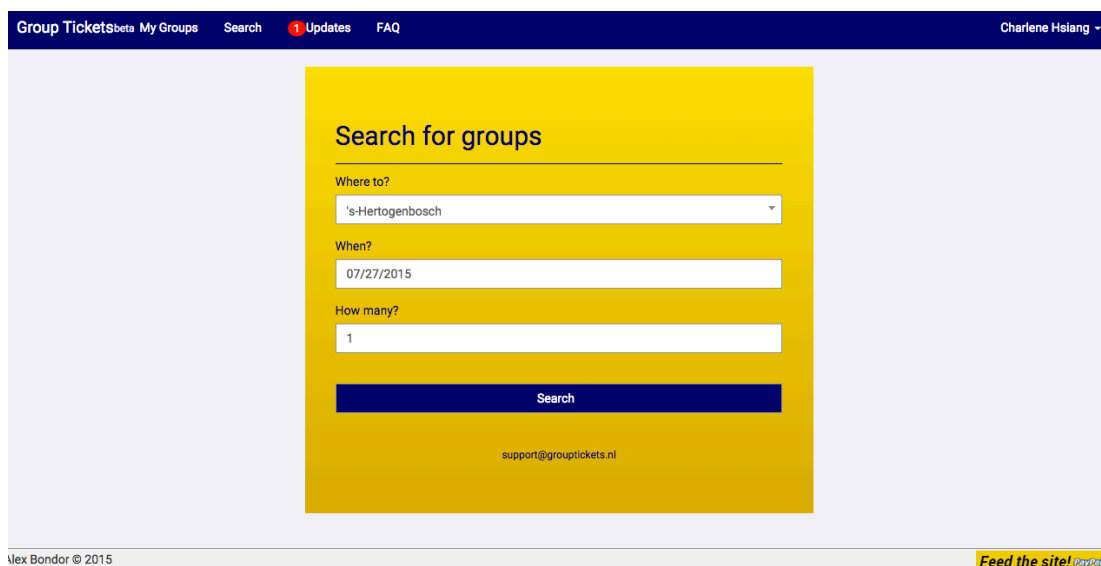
Group Ticketsbeta My Groups Search 1 Updates FAQ Charlene Hsiang

Search for groups

Where to?

's-Hertogenbosch

When?

07/27/2015

How many?

1

Search

support@grouptickets.nl

Alex Bondor © 2015

Feed the site! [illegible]